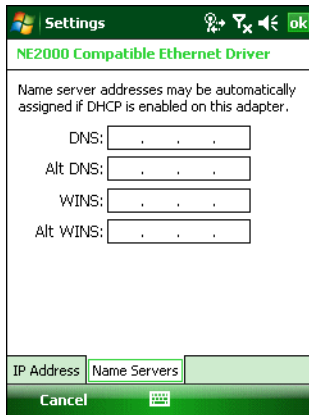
Settings ok

NE2000 Compatible Ethernet Driver

Name server addresses may be automatically assigned if DHCP is enabled on this adapter.

DNS: . . .

Alt DNS: . . .

WINS: . . .

Alt WINS: . . .

IP Address | Name Servers

Cancel